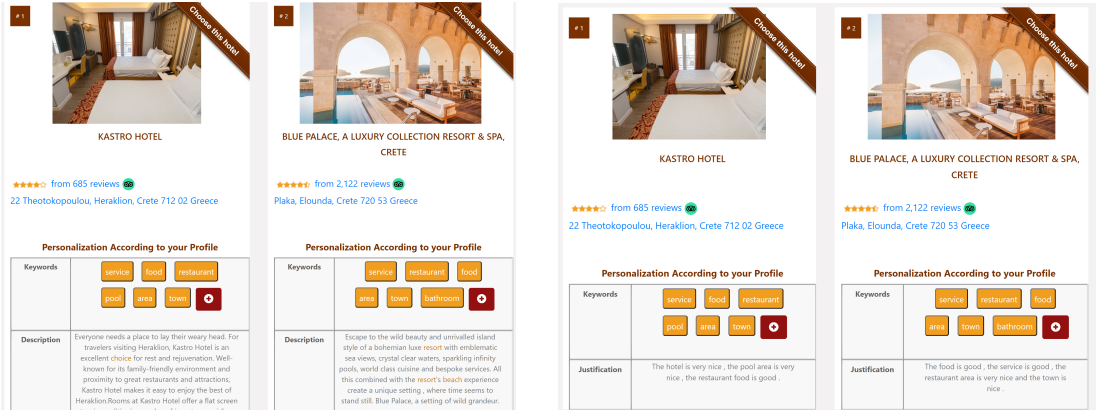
# 1

Choose this hotel

KASTRO HOTEL

from 685 reviews

22 Theotokopoulou, Heraklion, Crete 712 02 Greece

Personalization According to your Profile

| Keywords | service food restaurant pool area town |
|---|---|
| Description | Everyone needs a place to lay their weary head. For travelers visiting Heraklion, Kastro Hotel is an excellent choice for rest and rejuvenation. Well-known for its family-friendly environment and proximity to great restaurants and attractions, Kastro Hotel makes it easy to enjoy the best of Heraklion.Rooms at Kastro Hotel offer a flat screen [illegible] |

# 2

Choose this hotel

BLUE PALACE, A LUXURY COLLECTION RESORT & SPA, CRETE

from 2,122 reviews

Plaka, Elounda, Crete 720 53 Greece

Personalization According to your Profile

| Keywords | service restaurant food area town bathroom |
|---|---|
| Description | Escape to the wild beauty and unrivalled island style of a bohemian luxe resort with emblematic sea views, crystal clear waters, sparkling infinity pools, world class cuisine and bespoke services. All this combined with the resort's beach experience create a unique setting , where time seems to stand still. Blue Palace, a setting of wild grandeur. |

# 1

Choose this hotel

KASTRO HOTEL

from 685 reviews

22 Theotokopoulou, Heraklion, Crete 712 02 Greece

Personalization According to your Profile

| Keywords | service food restaurant pool area town |
|---|---|
| Justification | The hotel is very nice , the pool area is very nice , the restaurant food is good . |

# 2

Choose this hotel

BLUE PALACE, A LUXURY COLLECTION RESORT & SPA, CRETE

from 2,122 reviews

Plaka, Elounda, Crete 720 53 Greece

Personalization According to your Profile

| Keywords | service restaurant food area town bathroom |
|---|---|
| Justification | The food is good , the service is good , the restaurant area is very nice and the town is nice . |